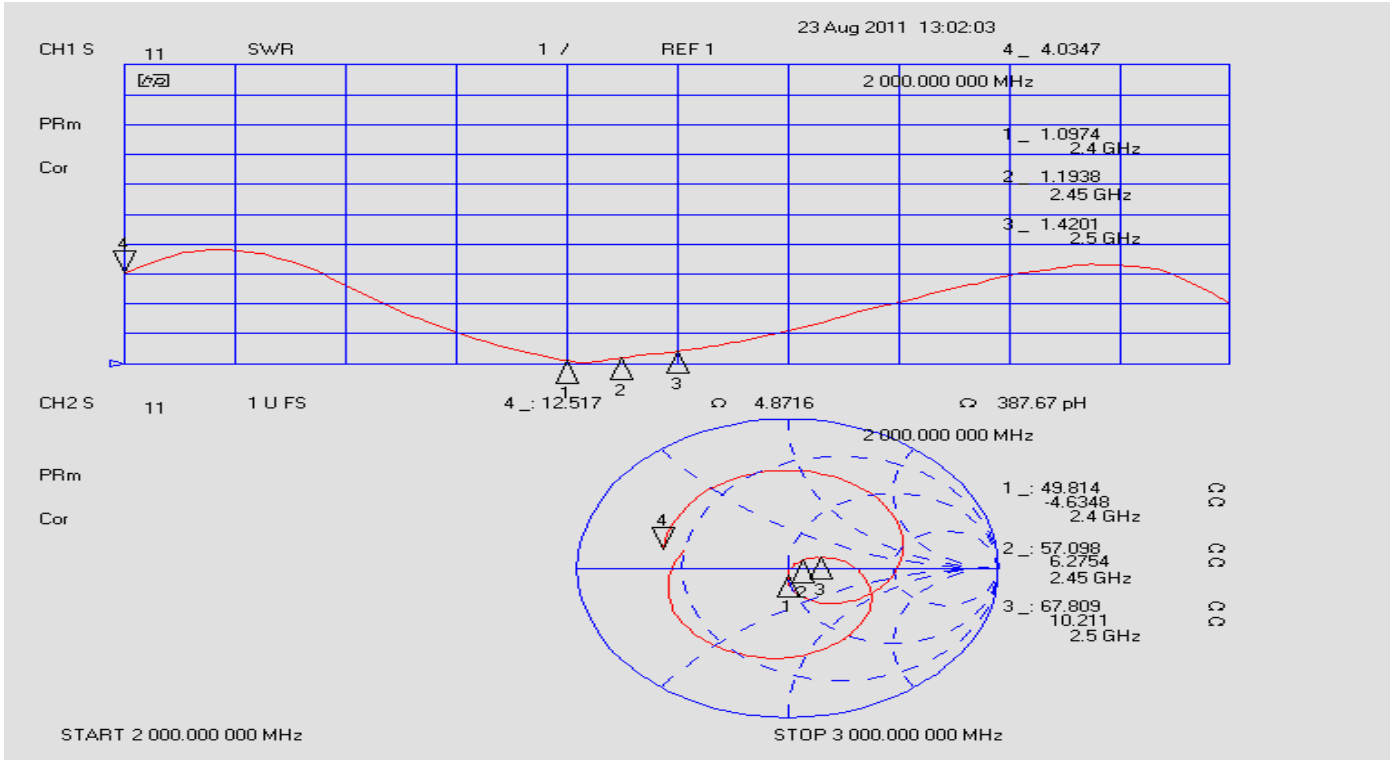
23 Aug 2011 13:02:03

CH1 S 11 SWR 1 / REF 1 4 _ 4.0347

2 000.000 000 MHz

PRm

Cor

1 _ 1.0974
2.4 GHz

2 _ 1.1938
2.45 GHz

3 _ 1.4201
2.5 GHz

4

1 2 3

CH2 S 11 1 U FS 4 _: 12.517 Ω 4.8716 Ω 387.67 pH

2 000.000 000 MHz

PRm

Cor

1 _: 49.814 Ω
-4.6348 Ω
2.4 GHz

2 _: 57.098 Ω
6.2754 Ω
2.45 GHz

3 _: 67.809 Ω
10.211 Ω
2.5 GHz

4

1 2 3

START 2 000.000 000 MHz STOP 3 000.000 000 MHz